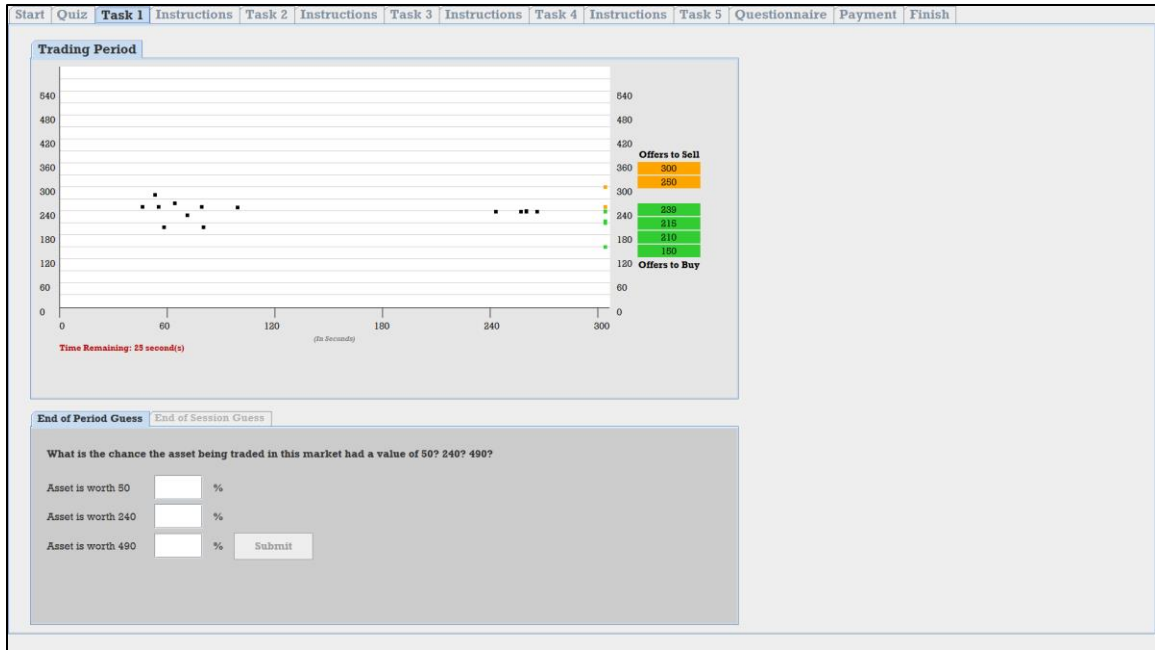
Start | Quiz | Task 1 | Instructions | Task 2 | Instructions | Task 3 | Instructions | Task 4 | Instructions | Task 5 | Questionnaire | Payment | Finish

Trading Period

540
480
420
360
300
240
180
120
60
0

0 60 120 180 240 300
(In Seconds)

Time Remaining: 25 second(s)

540
480
420
360
300
240
180
120
60
0

Offers to Sell
300
250

239
215
210
150
Offers to Buy

End of Period Guess | End of Session Guess

What is the chance the asset being traded in this market had a value of 50? 240? 490?

Asset is worth 50 %
Asset is worth 240 %
Asset is worth 490 % Submit